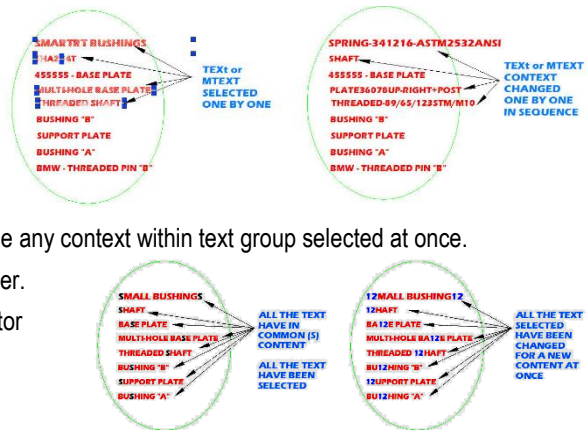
SMARTRT BUSHINGS
SHAFT
455555 - BASE PLATE
MULTI-HOLE BASE PLATE
THREADED SHAFT
BUSHING "B"
SUPPORT PLATE
BUSHING "A"
BMW - THREADED PIN "B"

TEXt or MTEXT SELECTED ONE BY ONE

SPRING-341216-ASTM2532ANSI
SHAFT
455555 - BASE PLATE
PLATE36078UP-RIGHT+POST
THREADED-89/65/123STM/M10
BUSHING "B"
SUPPORT PLATE
BUSHING "A"
BMW - THREADED PIN "B"

TEXt or MTEXT CONTEXT CHANGED ONE BY ONE IN SEQUENCE

e any context within text group selected at once.

er.

tor

SMALL BUSHINGS
SHAFT
BASE PLATE
MULTI-HOLE BASE PLATE
THREADED SHAFT
BUSHING "B"
SUPPORT PLATE
BUSHING "A"

ALL THE TEXT HAVE IN COMMON (S) CONTENT

ALL THE TEXT HAVE BEEN SELECTED

12MALL BUSHING12
12HAFT
BA12E PLATE
MULTI-HOLE BA12E PLATE
THREADED 12HAFT
BU12HING "B"
12UPPORT PLATE
BU12HING "A"

ALL THE TEXT SELECTED HAVE BEEN CHANGED FOR A NEW CONTENT AT ONCE